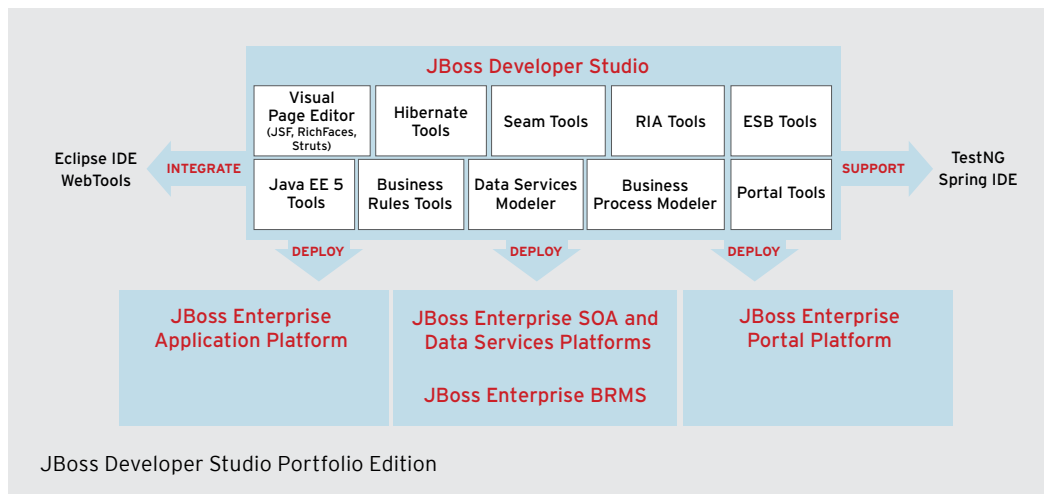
JBoss Developer Studio

Visual Page Editor (JSF, RichFaces, Struts)

Hibernate Tools

Seam Tools

RIA Tools

ESB Tools

Eclipse IDE WebTools

INTEGRATE

Java EE 5 Tools

Business Rules Tools

Data Services Modeler

Business Process Modeler

Portal Tools

SUPPORT

TestNG Spring IDE

DEPLOY

DEPLOY

DEPLOY

JBoss Enterprise Application Platform

JBoss Enterprise SOA and Data Services Platforms

JBoss Enterprise BRMS

JBoss Enterprise Portal Platform

JBoss Developer Studio Portfolio Edition